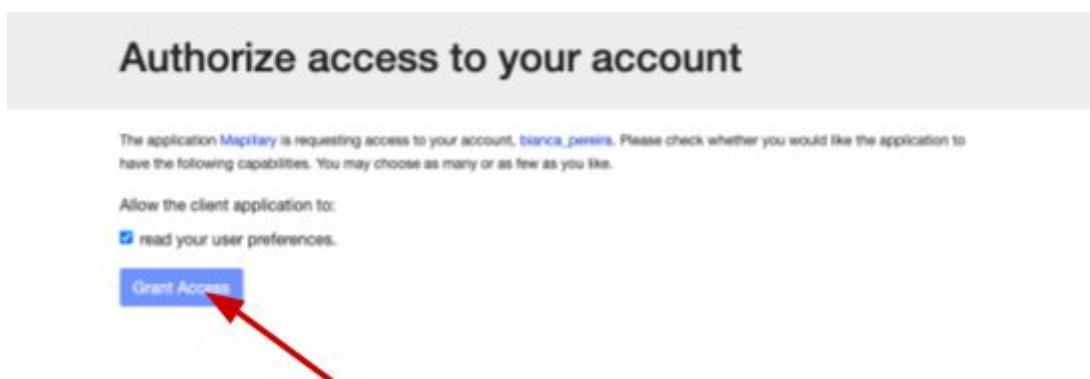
Authorize access to your account

The application Mapillary is requesting access to your account, bianca_pereira. Please check whether you would like the application to have the following capabilities. You may choose as many or as few as you like.

Allow the client application to:

read your user preferences.

Grant Access